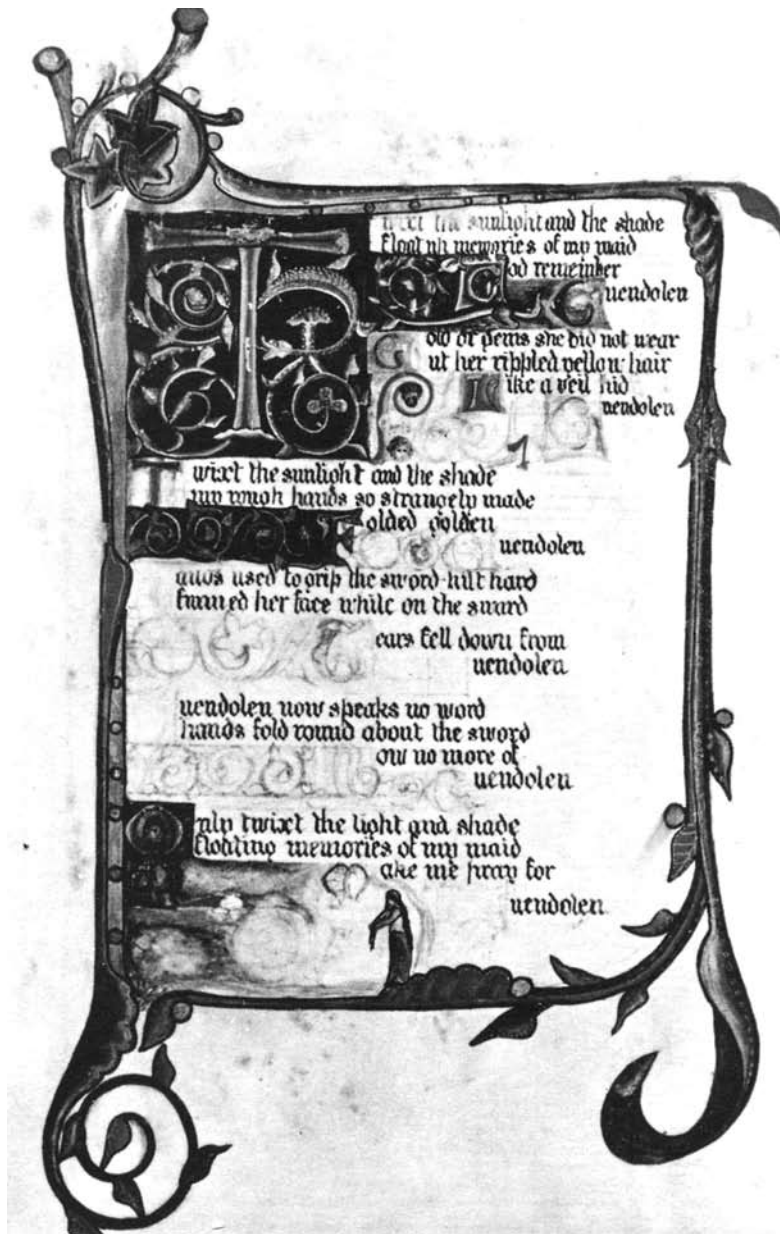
wixt the sunlight and the shade
Float up memories of my maid
od remember
uendolen

old of gems she did not wear
ut her rippled yellow hair
ike a veil hid
uendolen

wixt the sunlight and the shade
My rough hands so strangely made
olded golden
uendolen

ands used to grip the sword-hilt hard
framed her face while on the sward
ears fell down from
uendolen

uendolen now speaks no word
hands fold round about the sword
ow no more of
uendolen

nly twixt the light and shade
floating memories of my maid
ake me pray for
uendolen